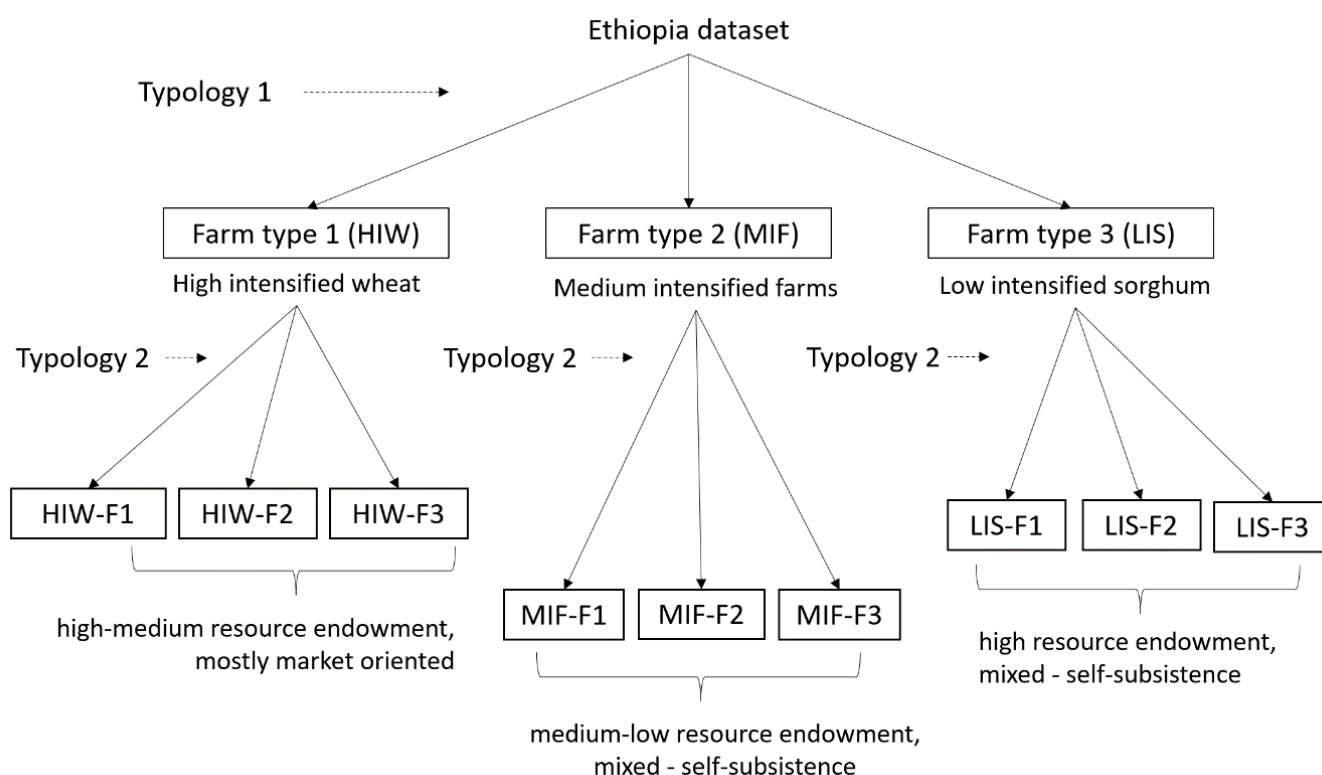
Ethiopia dataset

Typology 1

Farm type 1 (HIW)
High intensified wheat

Farm type 2 (MIF)
Medium intensified farms

Farm type 3 (LIS)
Low intensified sorghum

Typology 2

Typology 2

Typology 2

HIW-F1 HIW-F2 HIW-F3

high-medium resource endowment, mostly market oriented

MIF-F1 MIF-F2 MIF-F3

medium-low resource endowment, mixed - self-subsistence

LIS-F1 LIS-F2 LIS-F3

high resource endowment, mixed - self-subsistence